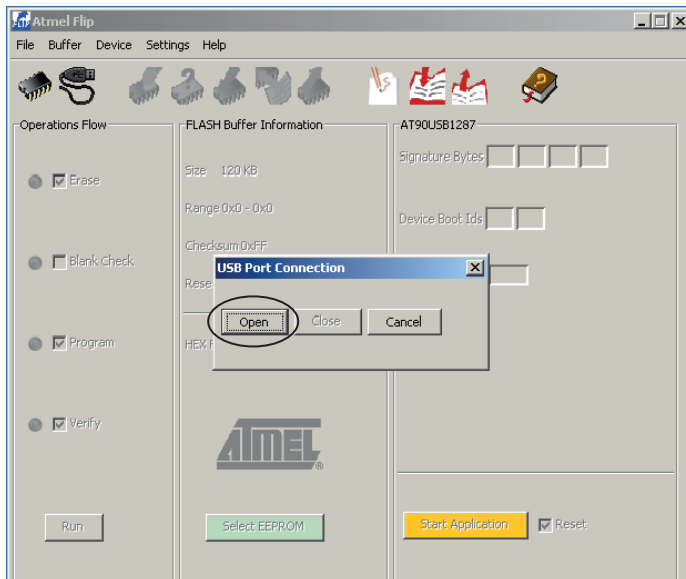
Atmel Flip

File Buffer Device Settings Help

Operations Flow

Erase

Blank Check

Program

Verify

Run

FLASH Buffer Information

Size 120 KB

Range 0x0 - 0x0

Checksum 0xFF

Rese

HEX F

ATMEL

Select EEPROM

AT90USB1287

Signature Bytes

Device Boot Ids

Start Application

Reset

USB Port Connection

Open

Close

Cancel